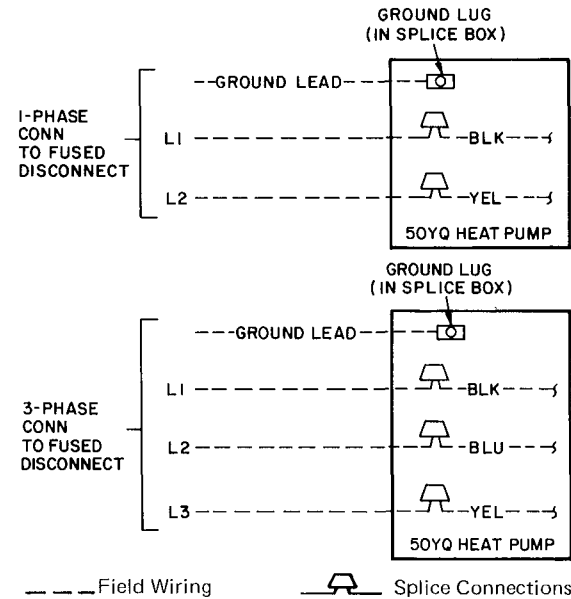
GROUND LUG
(IN SPLICE BOX)

I-PHASE
CONN
TO FUSED
DISCONNECT

GROUND LEAD

L1

BLK

L2

YEL

50YQ HEAT PUMP

GROUND LUG
(IN SPLICE BOX)

3-PHASE
CONN
TO FUSED
DISCONNECT

GROUND LEAD

L1

BLK

L2

BLU

L3

YEL

50YQ HEAT PUMP

Field Wiring

Splice Connections